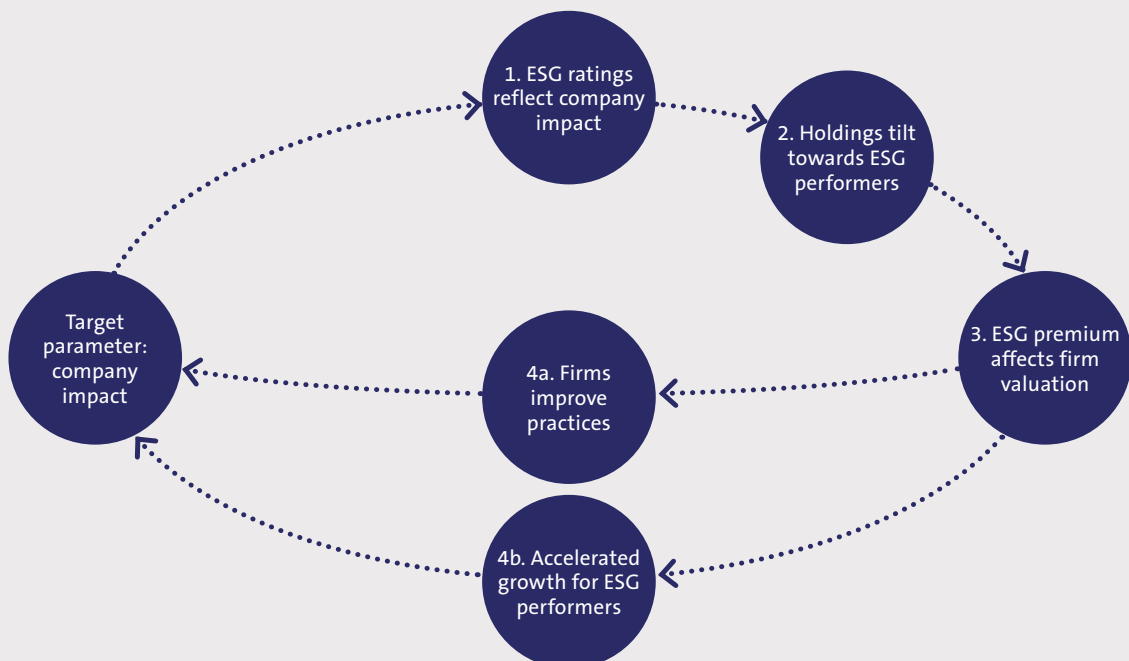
1. ESG ratings reflect company impact

2. Holdings tilt towards ESG performers

3. ESG premium affects firm valuation

4a. Firms improve practices

4b. Accelerated growth for ESG performers

Target parameter: company impact